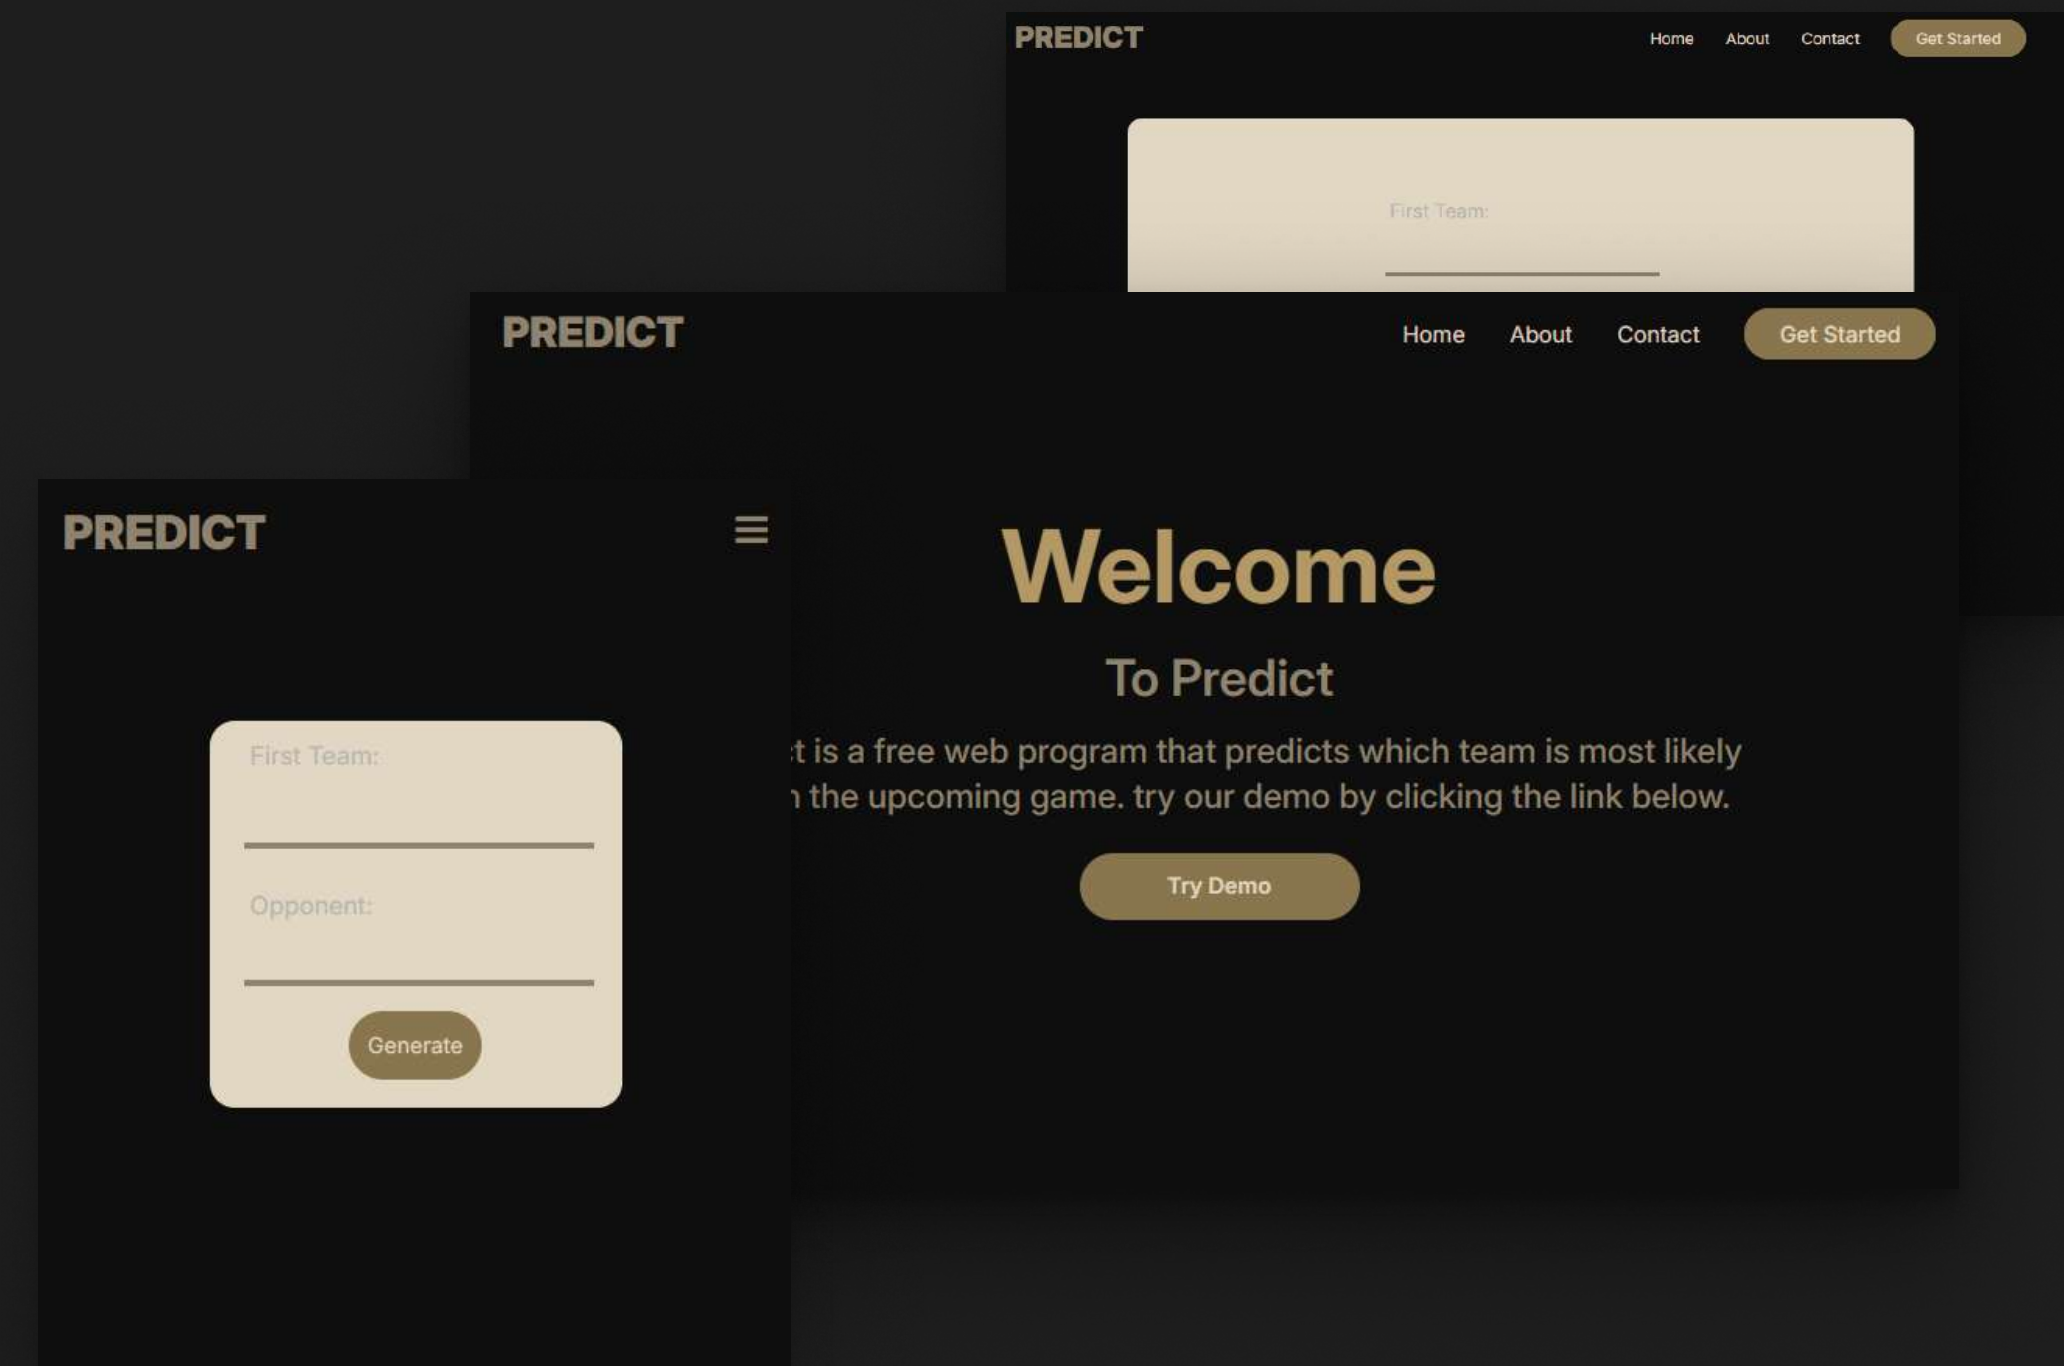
PREDICT

Home About Contact Get Started

First Team:

PREDICT

Home About Contact Get Started

PREDICT

≡

First Team:

Opponent:

Generate

Welcome

To Predict

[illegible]t is a free web program that predicts which team is most likely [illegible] the upcoming game. try our demo by clicking the link below.

Try Demo